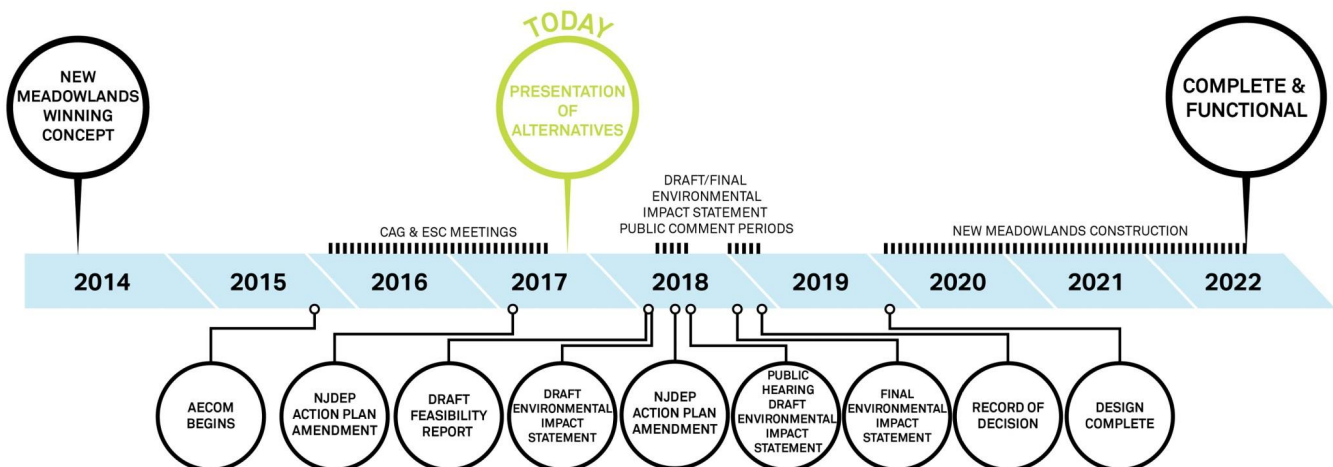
NEW MEADOWLANDS WINNING CONCEPT

TODAY

PRESENTATION OF ALTERNATIVES

COMPLETE & FUNCTIONAL

CAG & ESC MEETINGS

DRAFT/FINAL ENVIRONMENTAL IMPACT STATEMENT PUBLIC COMMENT PERIODS

NEW MEADOWLANDS CONSTRUCTION

2014 2015 2016 2017 2018 2019 2020 2021 2022

AECOM BEGINS

NJDEP ACTION PLAN AMENDMENT

DRAFT FEASIBILITY REPORT

DRAFT ENVIRONMENTAL IMPACT STATEMENT

NJDEP ACTION PLAN AMENDMENT

PUBLIC HEARING DRAFT ENVIRONMENTAL IMPACT STATEMENT

FINAL ENVIRONMENTAL IMPACT STATEMENT

RECORD OF DECISION

DESIGN COMPLETE